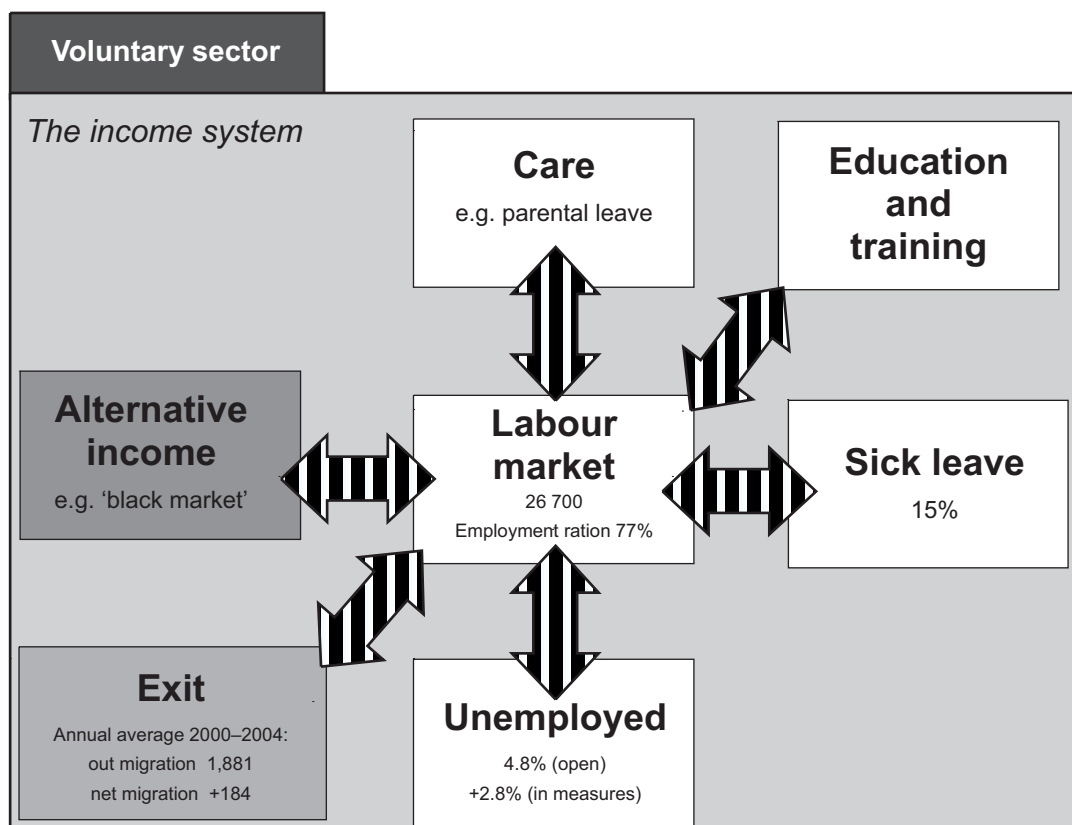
Voluntary sector

The income system

Care
e.g. parental leave

Education and training

Alternative income
e.g. 'black market'

Labour market
26 700
Employment ration 77%

Sick leave
15%

Exit
Annual average 2000–2004:
out migration 1,881
net migration +184

Unemployed
4.8% (open)
+2.8% (in measures)